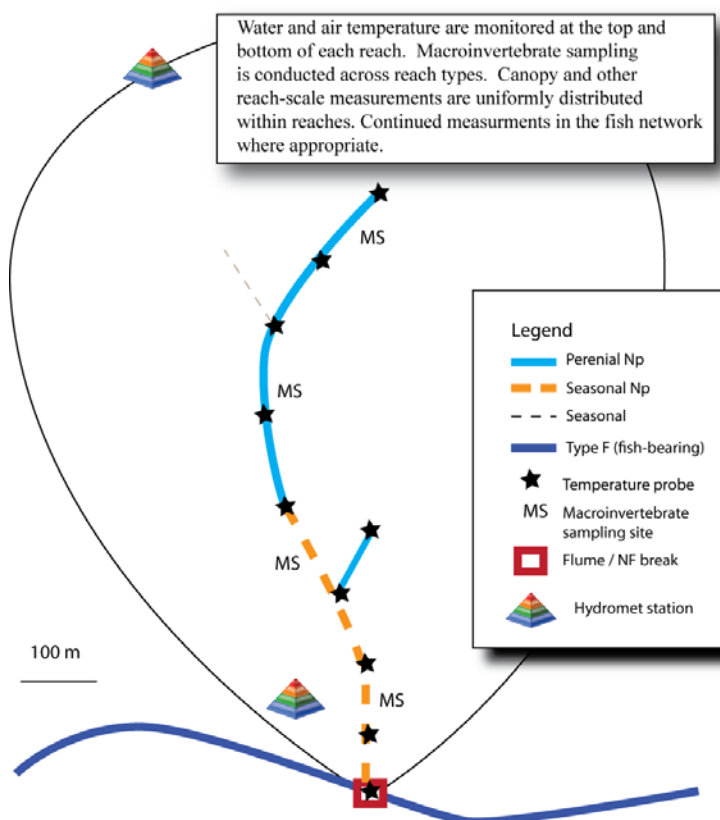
Water and air temperature are monitored at the top and bottom of each reach. Macroinvertebrate sampling is conducted across reach types. Canopy and other reach-scale measurements are uniformly distributed within reaches. Continued measurments in the fish network where appropriate.

MS

MS

MS

MS

100 m

Legend
Perenial Np
Seasonal Np
Seasonal
Type F (fish-bearing)
Temperature probe
MS Macroinvertebrate sampling site
Flume / NF break
Hydromet station